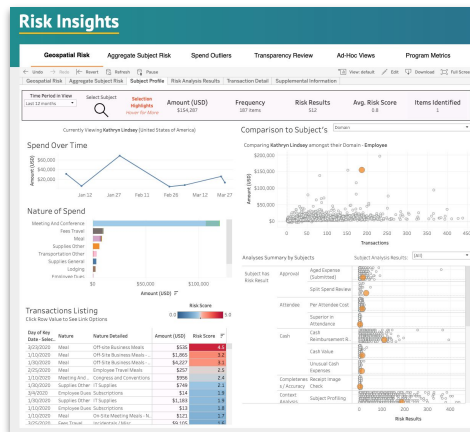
Risk Insights

Geospatial Risk | Aggregate Subject Risk | Spend Outliers | Transparency Review | Ad-Hoc Views | Program Metrics

← Undo → Redo ⏮ Revert ⟳ Refresh ⏸ Pause | View: default ✎ Edit ⬇ Download ⛶ Full Screen

Geospatial Risk | Aggregate Subject Risk | Subject Profile | Risk Analysis Results | Transaction Detail | Supplemental Information

Time Period in View
Last 12 months

Select Subject

Selection Highlights
Hover for More

Amount (USD)
$154,387

Frequency
187 Items

Risk Results
512

Avg. Risk Score
1.8

Items Identified
1

Currently Viewing Kathryn Lindsey (United States of America)

Spend Over Time

Amount (USD)
$60,000
$40,000
$20,000
$0
Jan 12 | Jan 27 | Feb 11 | Feb 26 | Mar 12 | Mar 27

Nature of Spend

Meeting And Conference
Fees Travel
Meal
Supplies Other
Transportation Other
Supplies General
Lodging
Employee Dues
$0 | $50,000 | $100,000
Amount (USD)

Transactions Listing
Click Row Value to See Link Options

Risk Score

| Day of Key Date - Selec... | Nature | Nature Detailed | Amount (USD) | Risk Score |
|---|---|---|---|---|
| 3/23/2020 | Meal | Off-site Business Meals | $536 | 4.1 |
| 1/12/2020 | Meal | Off-Site Business Meals | $1,865 | 3.2 |
| 1/21/2020 | Meal | Off-Site Business Meals | $4,227 | 3.1 |
| 2/25/2020 | Meal | Employee Travel Meals | $257 | 2.5 |
| 1/10/2020 | Meeting And ... | Congress and Conventions | $956 | 2.4 |
| 1/12/2020 | Supplies Other | IT Supplies | $749 | 2.1 |
| 3/4/2020 | Employee Dues | Subscriptions | $14 | 1.9 |
| 3/30/2020 | Supplies Other | IT Supplies | $1,193 | 1.9 |
| 1/12/2020 | Employee Dues | Subscriptions | $13 | 1.8 |
| 1/12/2020 | Meal | On-Site Meeting Meals - N... | $121 | 1.7 |
| 2/25/2020 | Fees Travel | | $9,105 | |

Comparison to Subject's | Domain

Comparing Kathryn Lindsey amongst their Domain - Employee

$200,000
$150,000
$100,000
$50,000
$0
0 | 50 | 100 | 150 | 200 | 250 | 300 | 350 | 400
Transactions

Analyses Summary by Subjects | Subject Analysis Results: (All)

| | | |
|---|---|---|
| Subject has Risk Result | Approval | Aged Expense (Submitted) |
| | | Split Spend Review |
| | Attendee | Per Attendee Cost |
| | | Superior in Attendance |
| | Cash | Cash Reimbursement R... |
| | | Cash Value |
| | | Unusual Cash Expenses |
| | Completeness / Accuracy | Receipt Image Check |
| | Contact Analysis | Subject Profiling |

0 | 200 | 400 | 600
Risk Results